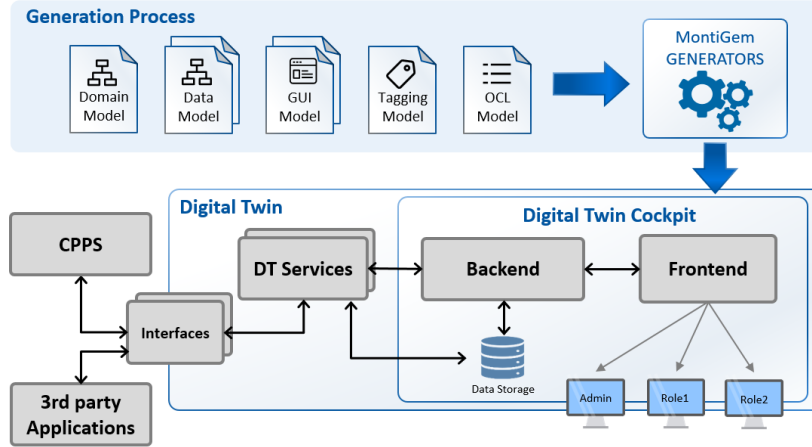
Generation Process

Domain Model

Data Model

GUI Model

Tagging Model

OCL Model

MontiGem GENERATORS

Digital Twin

Digital Twin Cockpit

CPPS

DT Services

Backend

Frontend

Interfaces

Data Storage

3rd party Applications

Admin

Role1

Role2